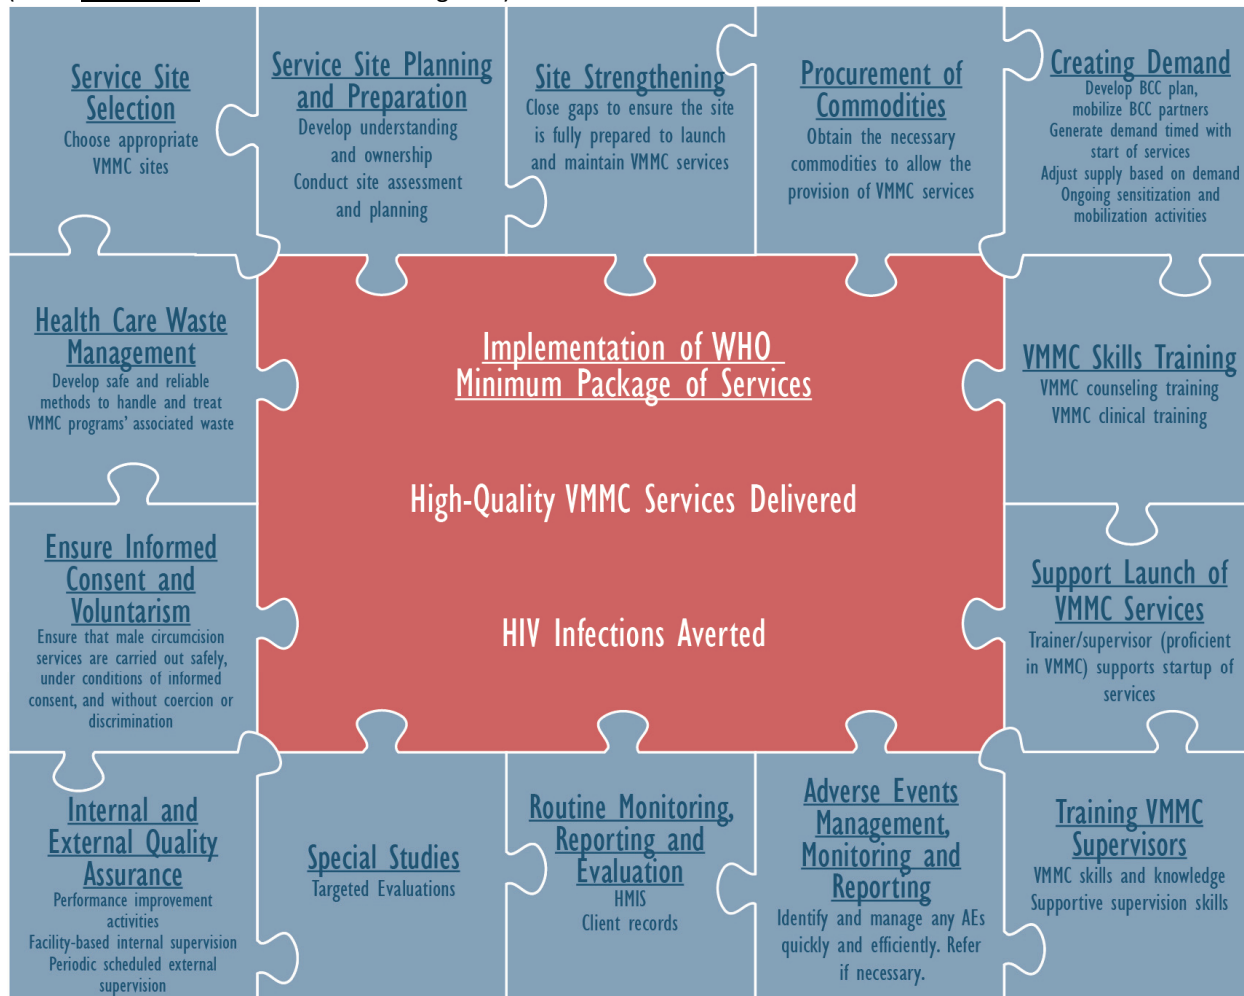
Service Site Selection
Choose appropriate VMMC sites

Service Site Planning and Preparation
Develop understanding and ownership
Conduct site assessment and planning

Site Strengthening
Close gaps to ensure the site is fully prepared to launch and maintain VMMC services

Procurement of Commodities
Obtain the necessary commodities to allow the provision of VMMC services

Creating Demand
Develop BCC plan, mobilize BCC partners
Generate demand timed with start of services
Adjust supply based on demand
Ongoing sensitization and mobilization activities

Health Care Waste Management
Develop safe and reliable methods to handle and treat VMMC programs' associated waste

Implementation of WHO Minimum Package of Services

High-Quality VMMC Services Delivered

HIV Infections Averted

VMMC Skills Training
VMMC counseling training
VMMC clinical training

Ensure Informed Consent and Voluntarism
Ensure that male circumcision services are carried out safely, under conditions of informed consent, and without coercion or discrimination

Support Launch of VMMC Services
Trainer/supervisor (proficient in VMMC) supports startup of services

Internal and External Quality Assurance
Performance improvement activities
Facility-based internal supervision
Periodic scheduled external supervision

Special Studies
Targeted Evaluations

Routine Monitoring, Reporting and Evaluation
HMIS
Client records

Adverse Events Management, Monitoring and Reporting
Identify and manage any AEs quickly and efficiently. Refer if necessary.

Training VMMC Supervisors
VMMC skills and knowledge
Supportive supervision skills